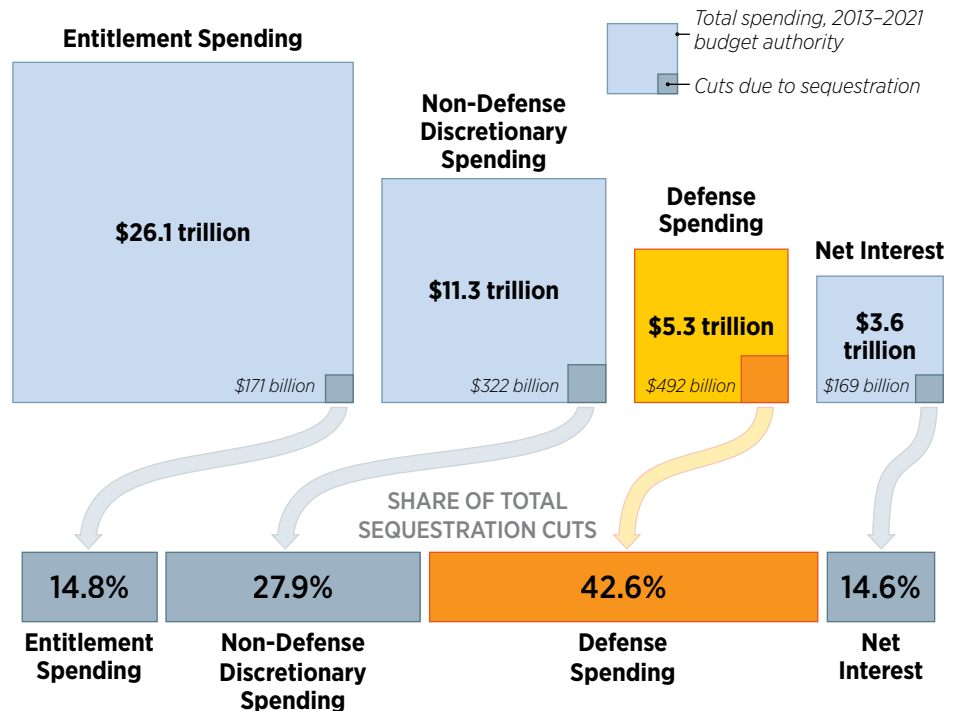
Entitlement Spending

Total spending, 2013–2021 budget authority

Cuts due to sequestration

Non-Defense Discretionary Spending

Defense Spending

Net Interest

$26.1 trillion

$11.3 trillion

$5.3 trillion

$3.6 trillion

$171 billion

$322 billion

$492 billion

$169 billion

SHARE OF TOTAL SEQUESTRATION CUTS

| 14.8% | 27.9% | 42.6% | 14.6% |
|---|---|---|---|
| Entitlement Spending | Non-Defense Discretionary Spending | Defense Spending | Net Interest |